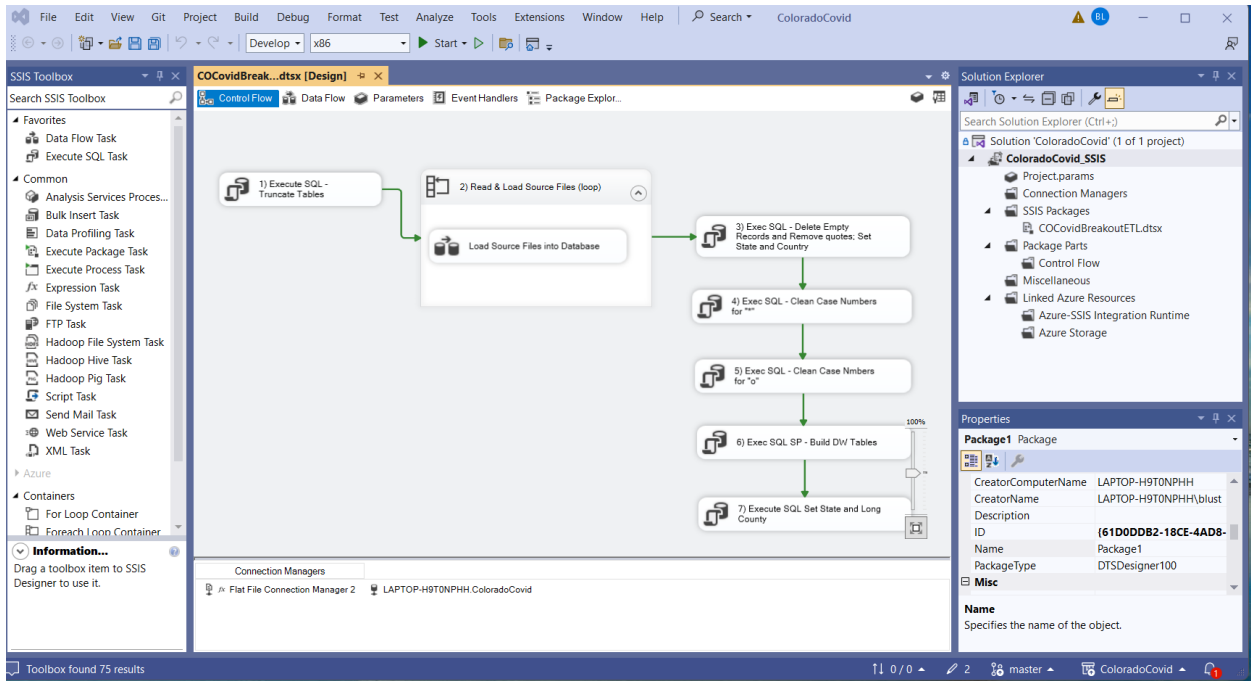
File Edit View Git Project Build Debug Format Test Analyze Tools Extensions Window Help Search ColoradoCovid BL

Develop x86 Start

SSIS Toolbox
Search SSIS Toolbox
Favorites
Data Flow Task
Execute SQL Task
Common
Analysis Services Proces...
Bulk Insert Task
Data Profiling Task
Execute Package Task
Execute Process Task
Expression Task
File System Task
FTP Task
Hadoop File System Task
Hadoop Hive Task
Hadoop Pig Task
Script Task
Send Mail Task
Web Service Task
XML Task
Azure
Containers
For Loop Container
Foreach Loop Container

Information...
Drag a toolbox item to SSIS Designer to use it.

COCovidBreak...dtsx [Design]
Control Flow Data Flow Parameters Event Handlers Package Explor...

1) Execute SQL - Truncate Tables
2) Read & Load Source Files (loop)
Load Source Files into Database
3) Exec SQL - Delete Empty Records and Remove quotes; Set State and Country
4) Exec SQL - Clean Case Numbers for "*"
5) Exec SQL - Clean Case Nmbers for "o"
6) Exec SQL SP - Build DW Tables
7) Execute SQL Set State and Long County
100%

Connection Managers
Flat File Connection Manager 2
LAPTOP-H9T0NPHH.ColoradoCovid

Solution Explorer
Search Solution Explorer (Ctrl+;)
Solution 'ColoradoCovid' (1 of 1 project)
ColoradoCovid_SSIS
Project.params
Connection Managers
SSIS Packages
COCovidBreakoutETL.dtsx
Package Parts
Control Flow
Miscellaneous
Linked Azure Resources
Azure-SSIS Integration Runtime
Azure Storage

Properties
Package1 Package
| CreatorComputerName | LAPTOP-H9T0NPHH |
|---|---|
| CreatorName | LAPTOP-H9T0NPHH\blust |
| Description | |
| ID | {61D0DDB2-18CE-4AD8- |
| Name | Package1 |
| PackageType | DTSDesigner100 |
Misc
Name
Specifies the name of the object.

Toolbox found 75 results
0 / 0 2 master ColoradoCovid 1